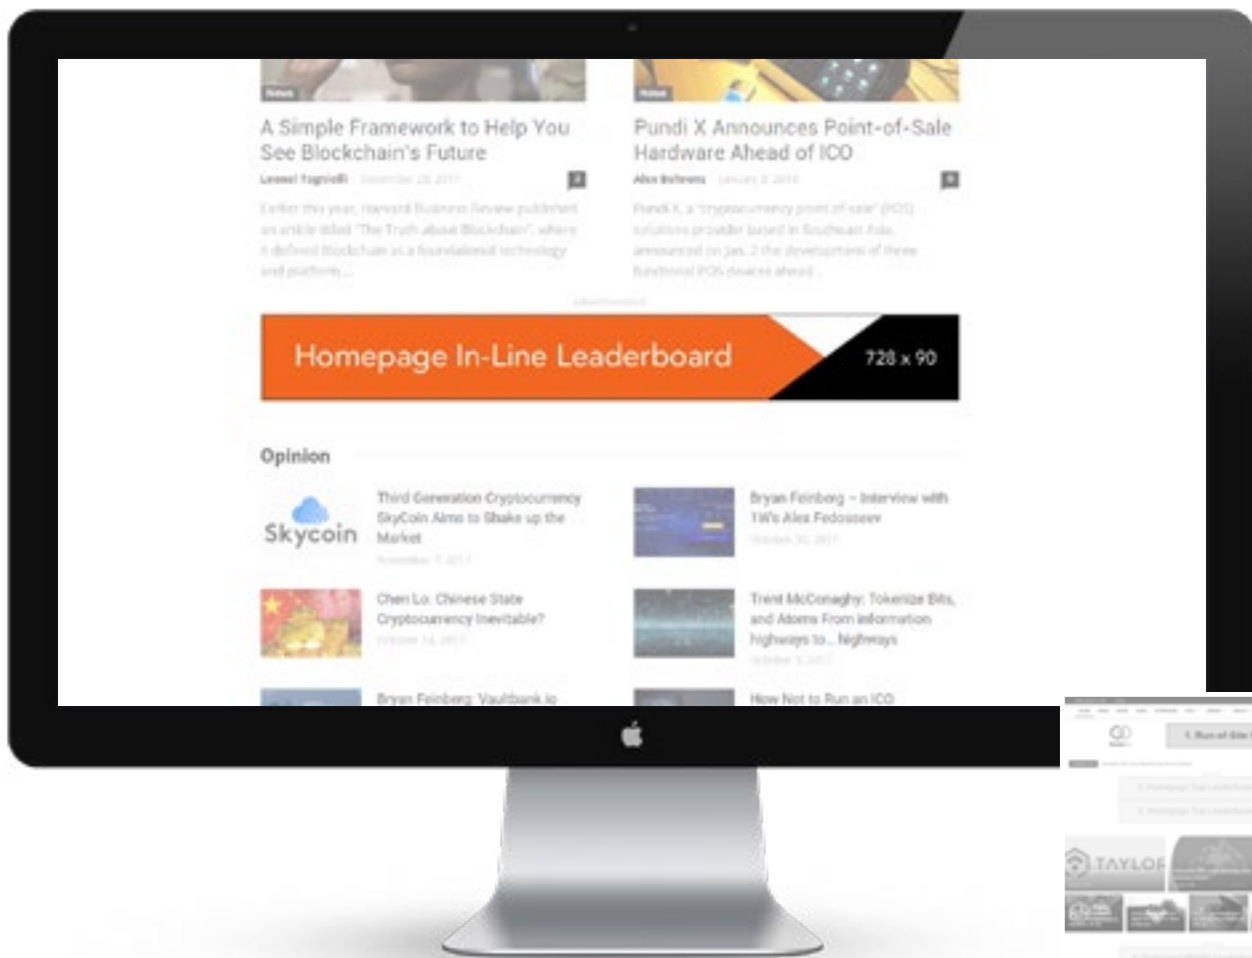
News

News

A Simple Framework to Help You See Blockchain's Future

Lionel Tognolli · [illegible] 0

Earlier this year, Harvard Business Review published an article titled "The Truth about Blockchain", where it defined Blockchain as a foundational technology and platform...

Pundi X Announces Point-of-Sale Hardware Ahead of ICO

Alex Behrens · January 3, 2018 0

Pundi X, a "cryptocurrency point of sale" (POS) solutions provider based in Southeast Asia, announced on Jan. 2 the development of three functional POS devices ahead...

Advertisement

Homepage In-Line Leaderboard 728 x 90

Opinion

Skycoin

Third Generation Cryptocurrency SkyCoin Aims to Shake up the Market
November 7, 2017

Bryan Feinberg – Interview with TiiI's Alex Fedosseev
October 30, 2017

Chen Lo: Chinese State Cryptocurrency Inevitable?
October 14, 2017

Trent McConaghy: Tokenize Bits, and Atoms From Information Highways to... Highways
October 3, 2017

Bryan Feinberg: Vaultbank.io

How Not to Run an ICO

1. Run of Site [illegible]

TAYLOR